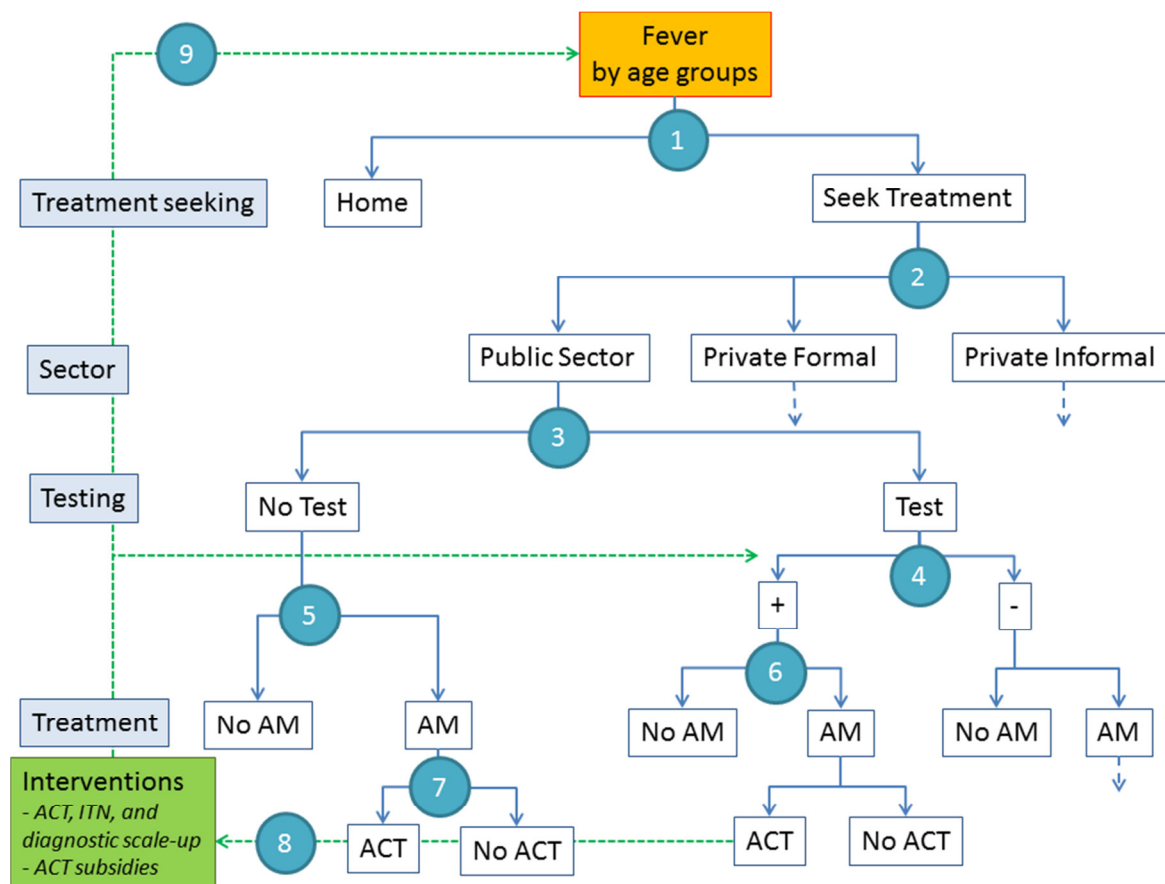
9
Fever
by age groups
1
Treatment seeking
Home
Seek Treatment
2
Sector
Public Sector
Private Formal
Private Informal
3
Testing
No Test
Test
4
5
+
-
6
Treatment
No AM
AM
No AM
AM
No AM
AM
7
Interventions
- ACT, ITN, and diagnostic scale-up
- ACT subsidies
8
ACT
No ACT
ACT
No ACT